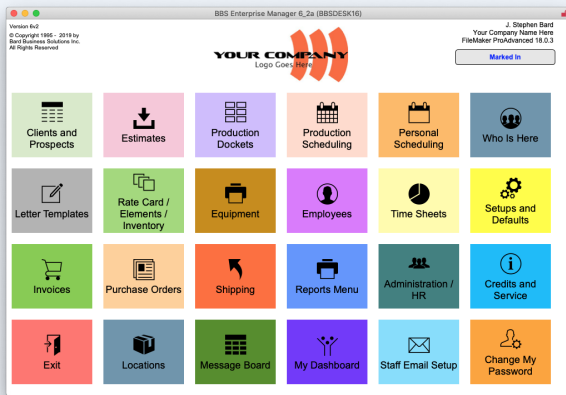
BBS Enterprise Manager 6_2a (BBSDESK16)

Version 6v2
© Copyright 1995 - 2019 by Bard Business Solutions Inc.
All Rights Reserved

YOUR COMPANY
Logo Goes Here

J. Stephen Bard
Your Company Name Here
FileMaker ProAdvanced 18.0.3

Marked In

Clients and Prospects

Estimates

Production Dockets

Production Scheduling

Personal Scheduling

Who Is Here

Letter Templates

Rate Card / Elements / Inventory

Equipment

Employees

Time Sheets

Setups and Defaults

Invoices

Purchase Orders

Shipping

Reports Menu

Administration / HR

Credits and Service

Exit

Locations

Message Board

My Dashboard

Staff Email Setup

Change My Password